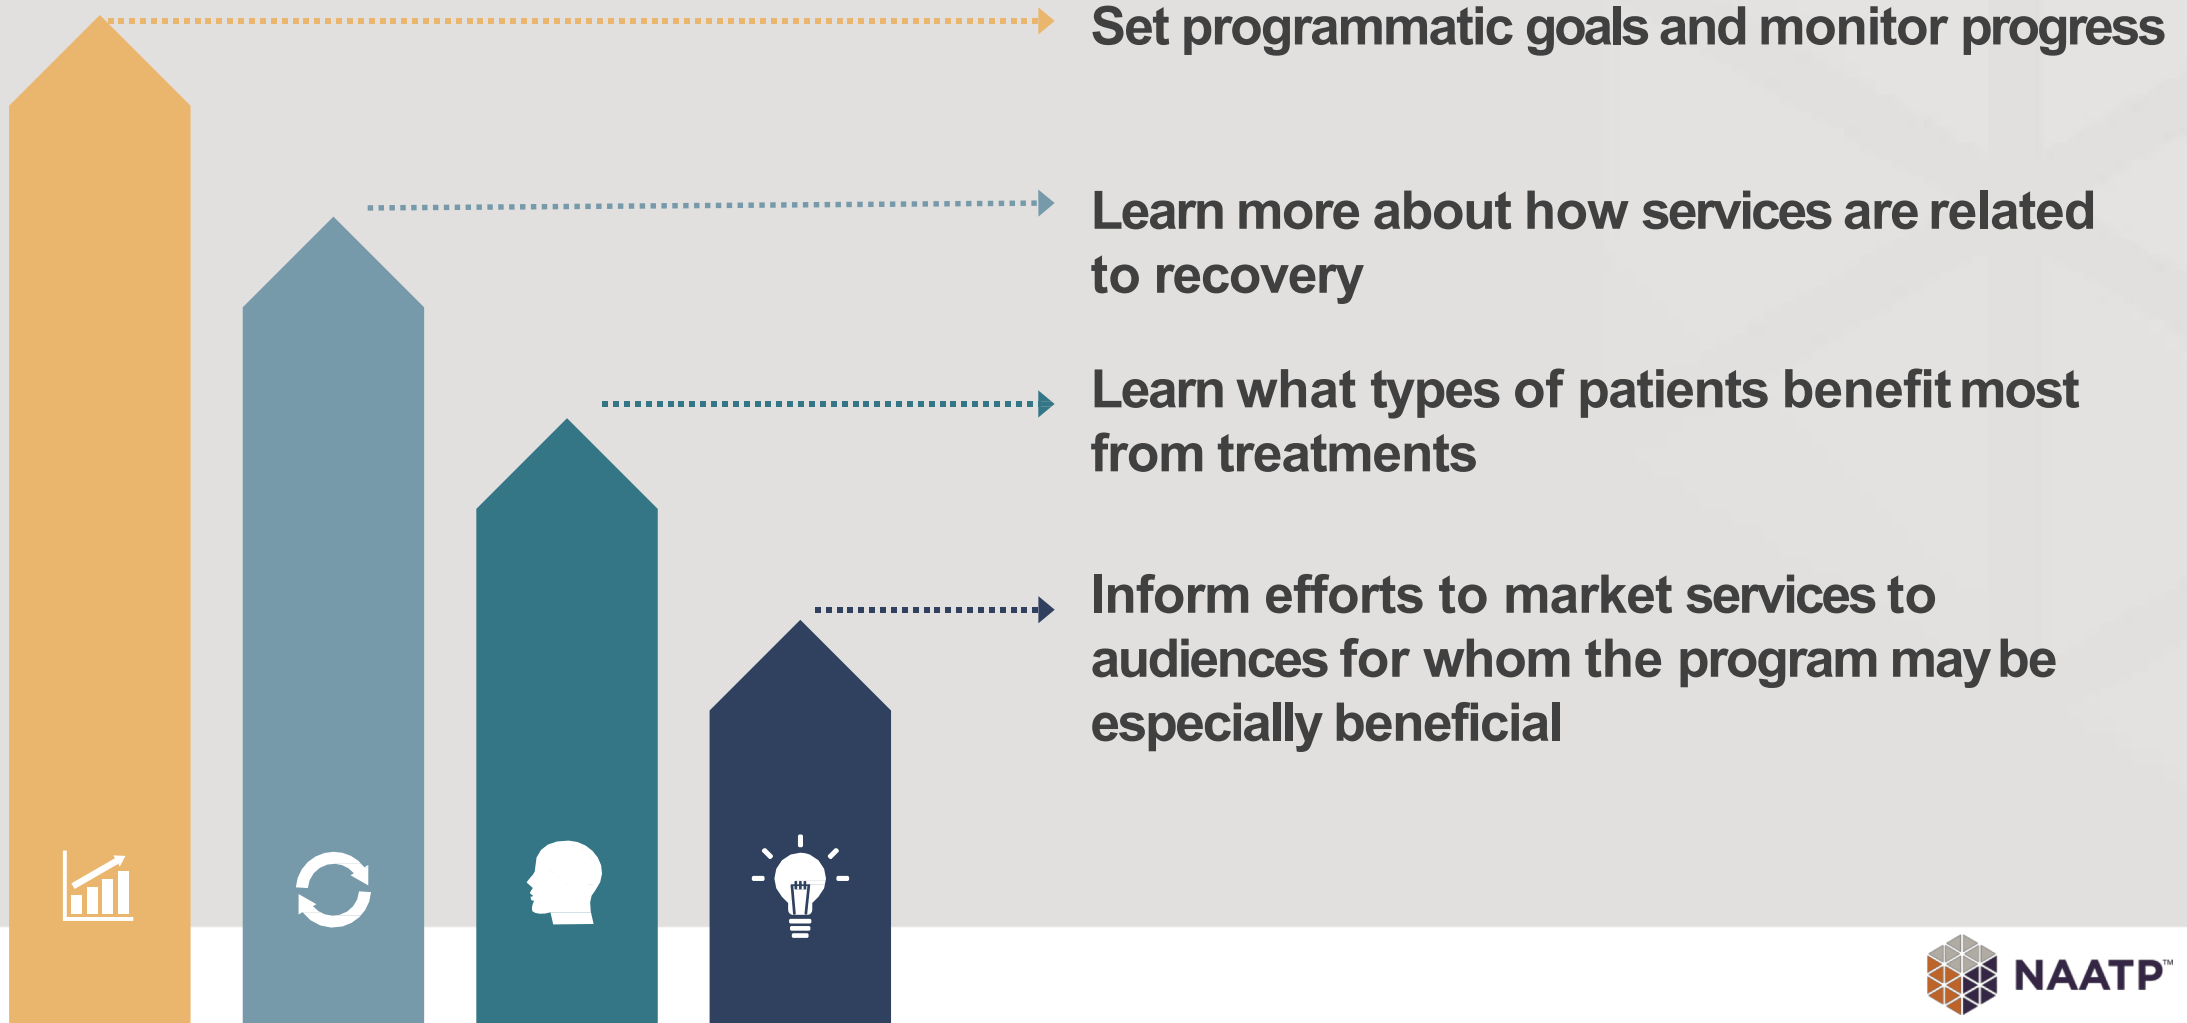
Set programmatic goals and monitor progress

Learn more about how services are related to recovery

Learn what types of patients benefit most from treatments

Inform efforts to market services to audiences for whom the program may be especially beneficial

NAATP™